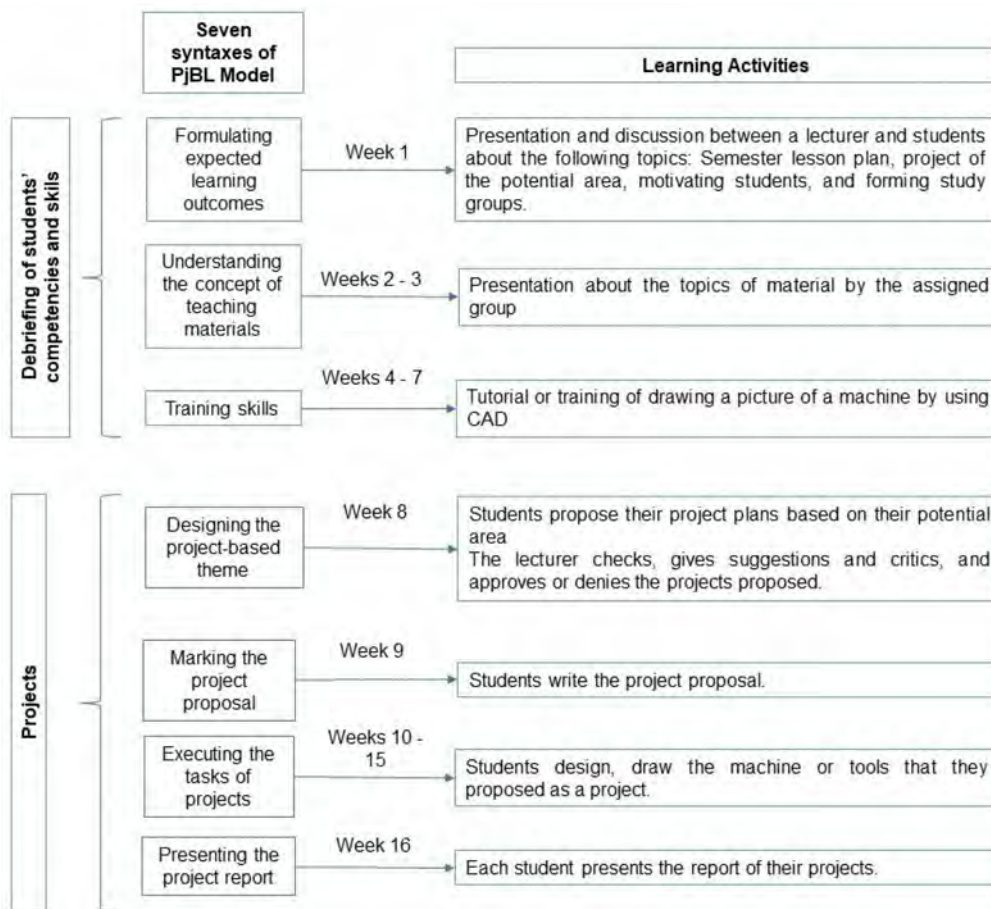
Seven syntaxes of PjBL Model

Learning Activities

Debriefing of students' competencies and skils

Formulating expected learning outcomes

Week 1

Presentation and discussion between a lecturer and students about the following topics: Semester lesson plan, project of the potential area, motivating students, and forming study groups.

Understanding the concept of teaching materials

Weeks 2 - 3

Presentation about the topics of material by the assigned group

Training skills

Weeks 4 - 7

Tutorial or training of drawing a picture of a machine by using CAD

Projects

Designing the project-based theme

Week 8

Students propose their project plans based on their potential area
The lecturer checks, gives suggestions and critics, and approves or denies the projects proposed.

Marking the project proposal

Week 9

Students write the project proposal.

Executing the tasks of projects

Weeks 10 - 15

Students design, draw the machine or tools that they proposed as a project.

Presenting the project report

Week 16

Each student presents the report of their projects.